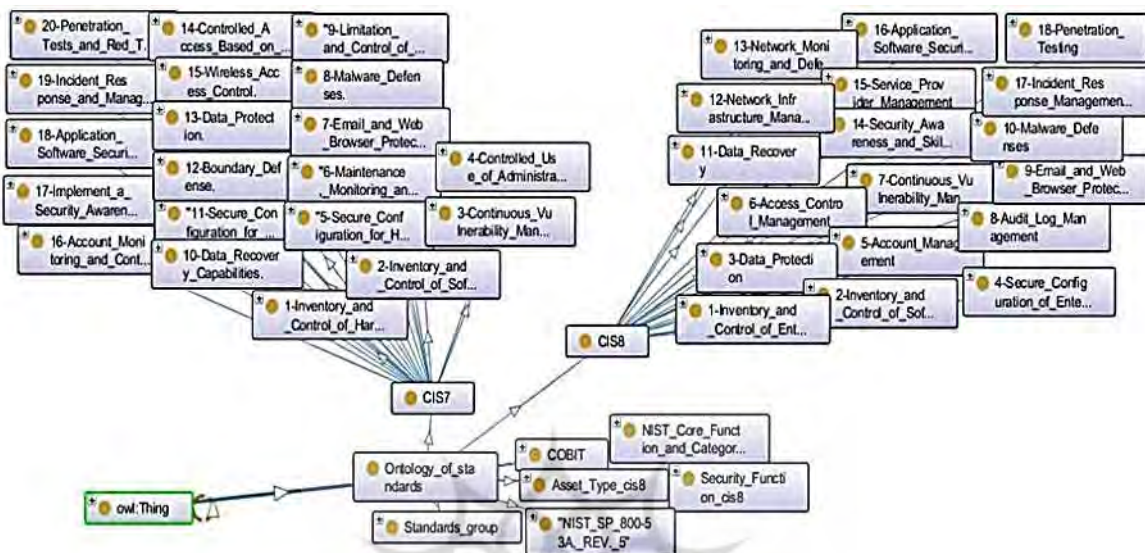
20-Penetration_Tests_and_Red_T...

14-Controlled_Access_Based_on_...

"9-Limitation_and_Control_of_...

19-Incident_Response_and_Manag...

15-Wireless_Access_Control.

8-Malware_Defenses.

18-Application_Software_Securi...

13-Data_Protection.

7-Email_and_Web_Browser_Protec...

12-Boundary_Defense.

"6-Maintenance_Monitoring_an...

4-Controlled_Use_of_Administra...

17-Implement_a_Security_Awaren...

"11-Secure_Configuration_for_...

"5-Secure_Configuration_for_H...

3-Continuous_Vulnerability_Man...

16-Account_Monitoring_and_Cont...

10-Data_Recovery_Capabilities.

2-Inventory_and_Control_of_Sof...

1-Inventory_and_Control_of_Har...

CIS7

16-Application_Software_Securi...

18-Penetration_Testing

13-Network_Monitoring_and_Defe...

15-Service_Provider_Management

17-Incident_Response_Managemen...

12-Network_Infrastructure_Mana...

14-Security_Awareness_and_Skil...

10-Malware_Defenses

11-Data_Recovery

7-Continuous_Vulnerability_Man...

9-Email_and_Web_Browser_Protec...

6-Access_Control_Management

8-Audit_Log_Management

5-Account_Management

3-Data_Protection

4-Secure_Configuration_of_Ente...

2-Inventory_and_Control_of_Sof...

1-Inventory_and_Control_of_Ent...

CIS8

NIST_Core_Function_and_Categor...

COBIT

Ontology_of_standards

Asset_Type_cis8

Security_Function_cis8

owl:Thing

Standards_group

"NIST_SP_800-53A_REV._5"